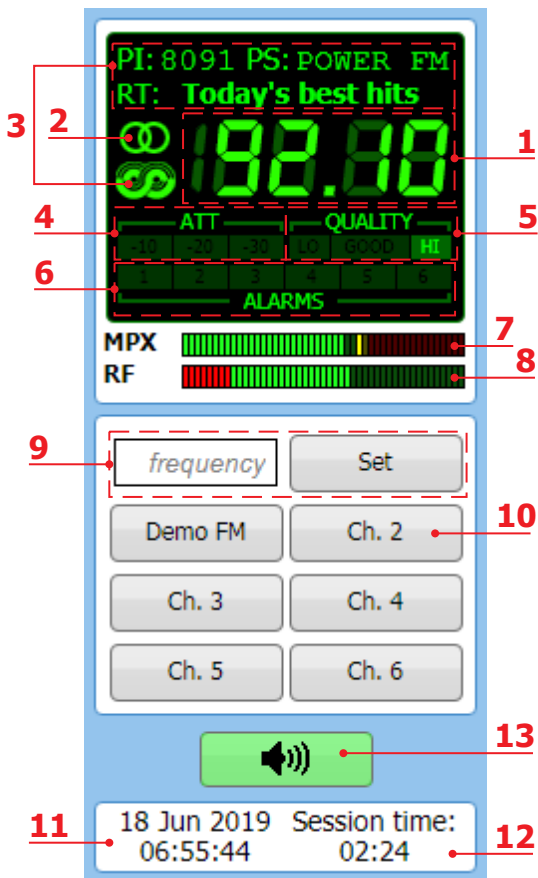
3
2
PI: 8091 PS: POWER FM
RT: Today's best hits
1
192.10
4
ATT
-10 -20 -30
QUALITY
LO GOOD HI
5
6
1 2 3 4 5 6
ALARMS
MPX
7
RF
8
9
frequency
Set
10
Demo FM
Ch. 2
Ch. 3
Ch. 4
Ch. 5
Ch. 6
13
11
18 Jun 2019
06:55:44
Session time:
02:24
12